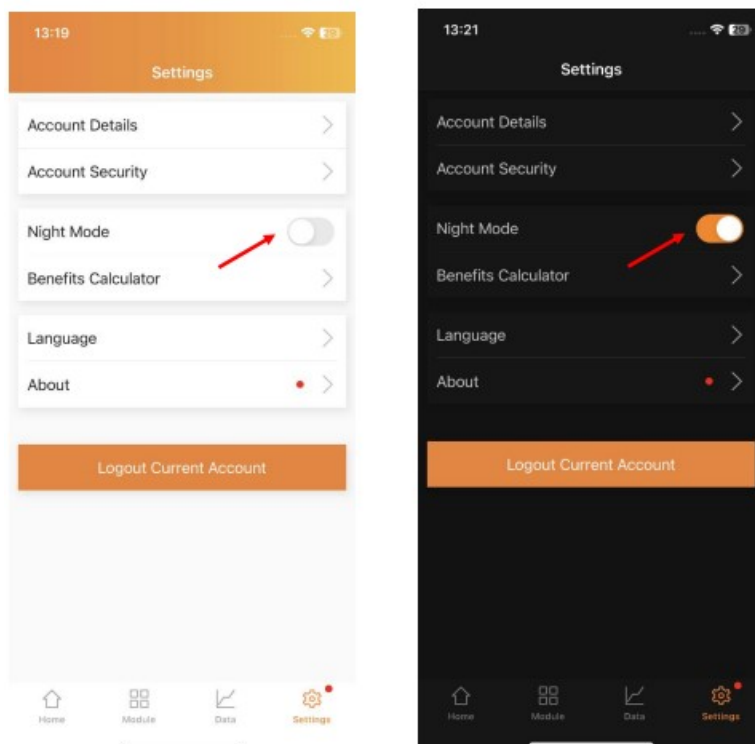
13:19

Settings

Account Details

Account Security

Night Mode

Benefits Calculator

Language

About

Logout Current Account

Home Module Data Settings

13:21

Settings

Account Details

Account Security

Night Mode

Benefits Calculator

Language

About

Logout Current Account

Home Module Data Settings